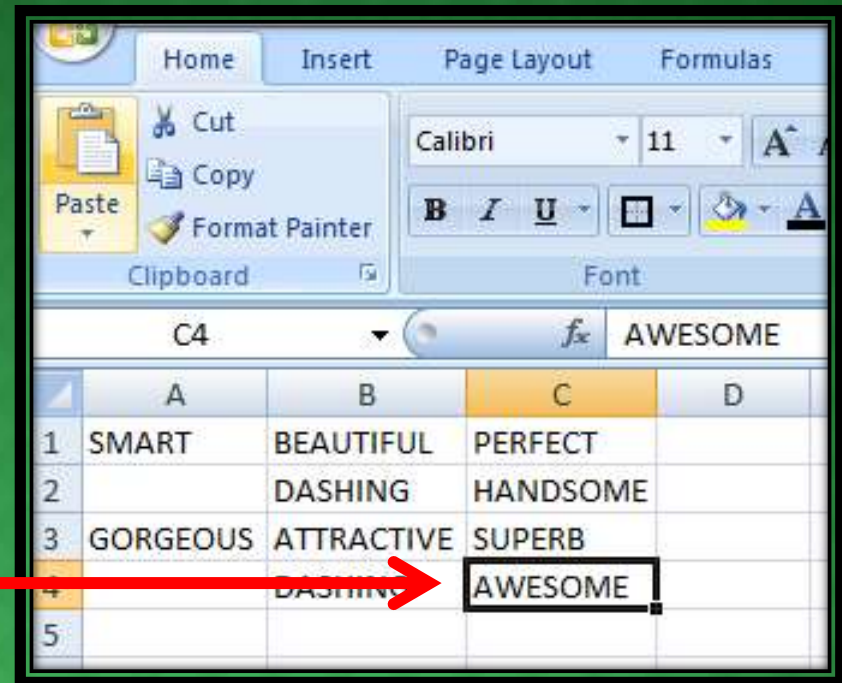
Home Insert Page Layout Formulas

Cut
Copy
Format Painter
Paste
Clipboard

Calibri 11
B I U
Font

C4 $f_x$ AWESOME

| | A | B | C | D |
|---|---|---|---|---|
| 1 | SMART | BEAUTIFUL | PERFECT | |
| 2 | | DASHING | HANDSOME | |
| 3 | GORGEOUS | ATTRACTIVE | SUPERB | |
| 4 | | DASHING | AWESOME | |
| 5 | | | | |